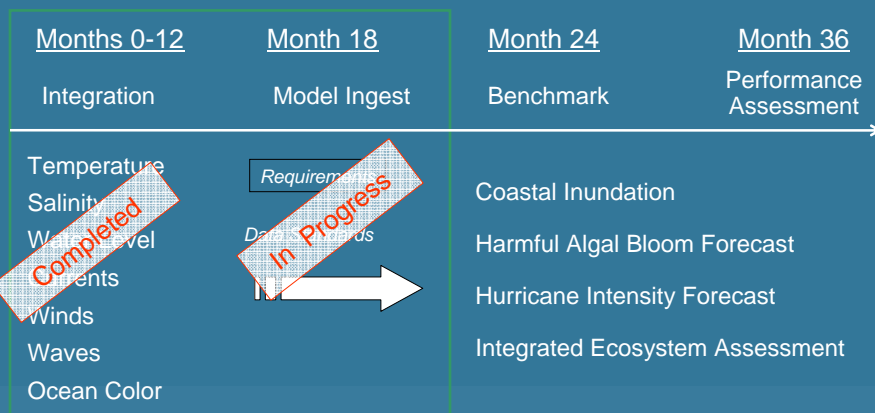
Months 0-12 | Month 18 | Month 24 | Month 36

Integration | Model Ingest | Benchmark | Performance Assessment

Temperature
Salinity
Water Level
Currents
Winds
Waves
Ocean Color

Completed

Requirements
Data S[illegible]ards

In Progress

Coastal Inundation
Harmful Algal Bloom Forecast
Hurricane Intensity Forecast
Integrated Ecosystem Assessment